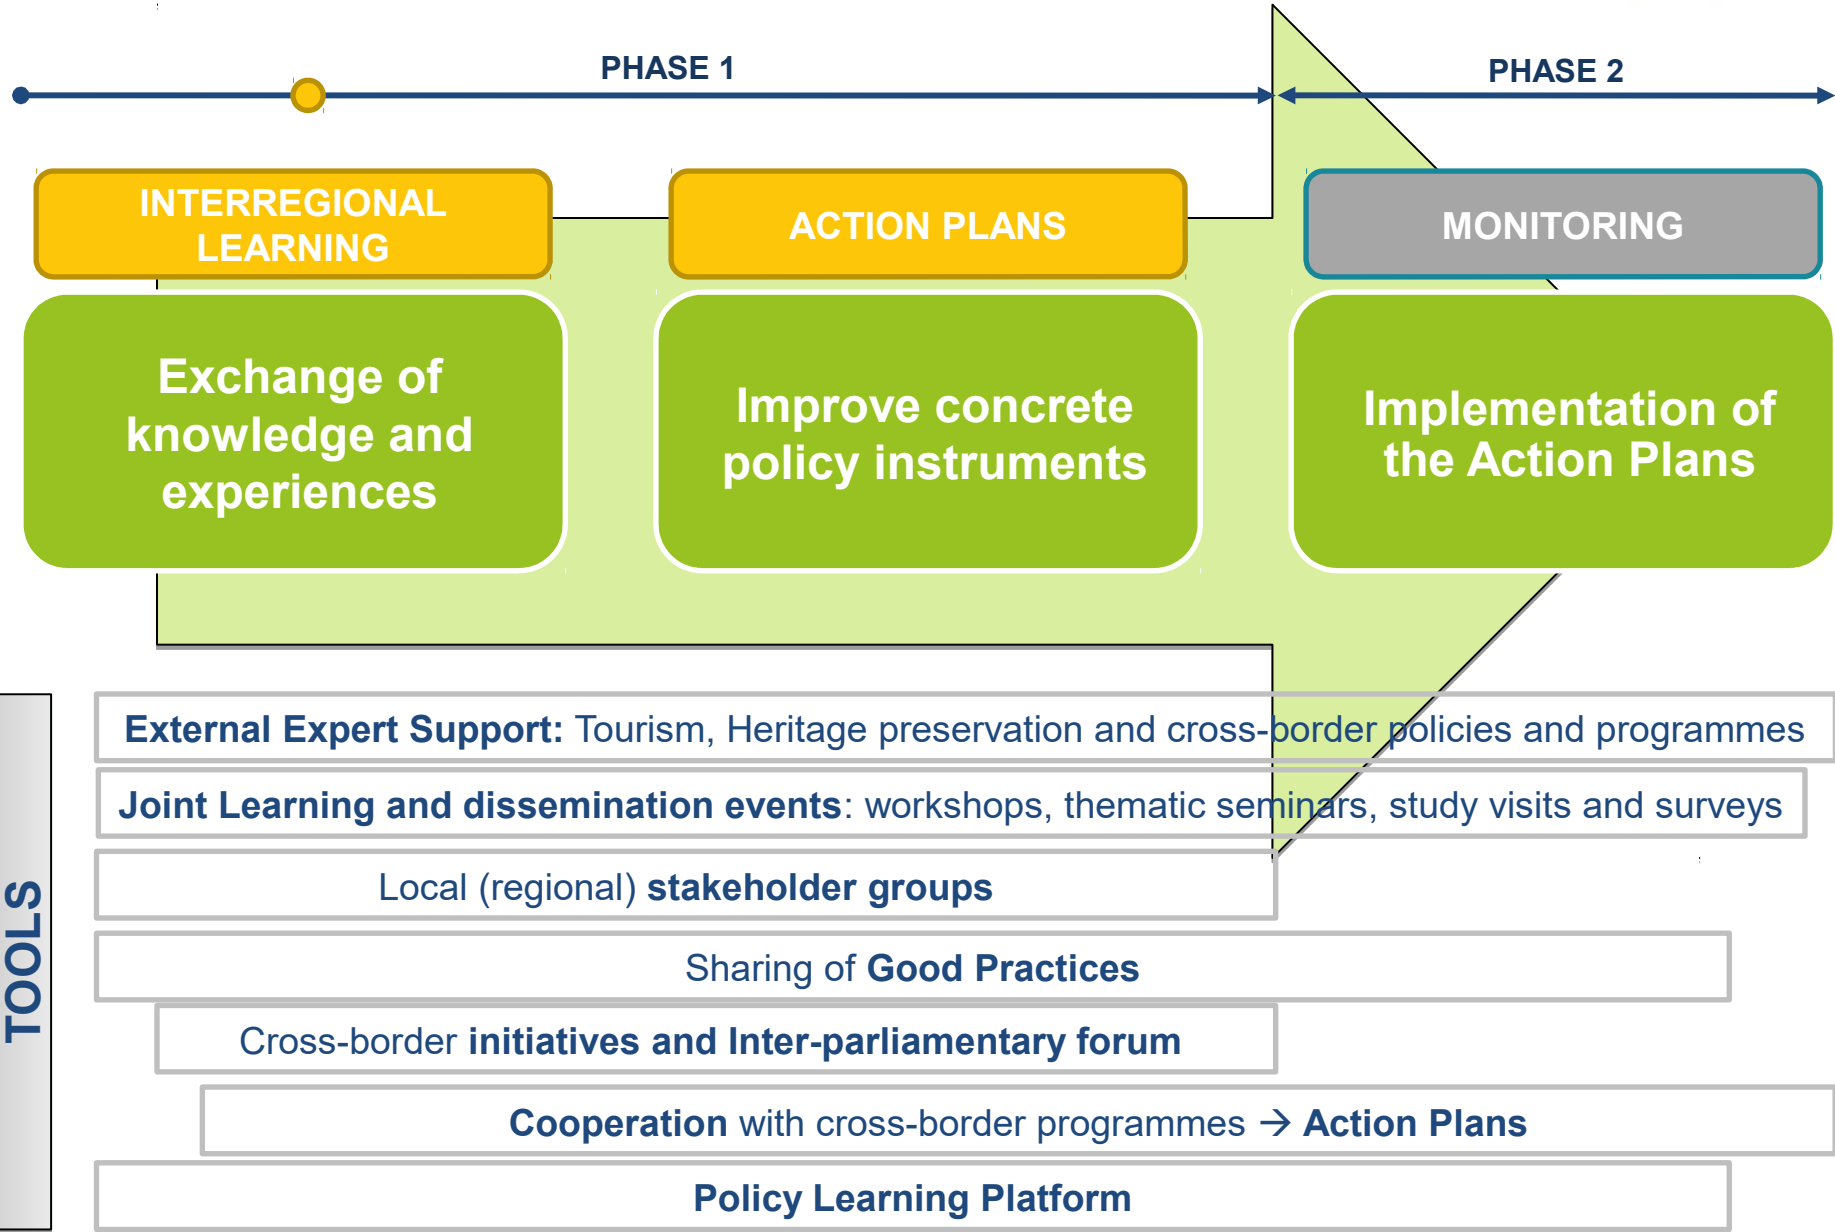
PHASE 1

PHASE 2

INTERREGIONAL LEARNING

ACTION PLANS

MONITORING

Exchange of knowledge and experiences

Improve concrete policy instruments

Implementation of the Action Plans

TOOLS

External Expert Support: Tourism, Heritage preservation and cross-border policies and programmes

Joint Learning and dissemination events: workshops, thematic seminars, study visits and surveys

Local (regional) stakeholder groups

Sharing of Good Practices

Cross-border initiatives and Inter-parliamentary forum

Cooperation with cross-border programmes → Action Plans

Policy Learning Platform